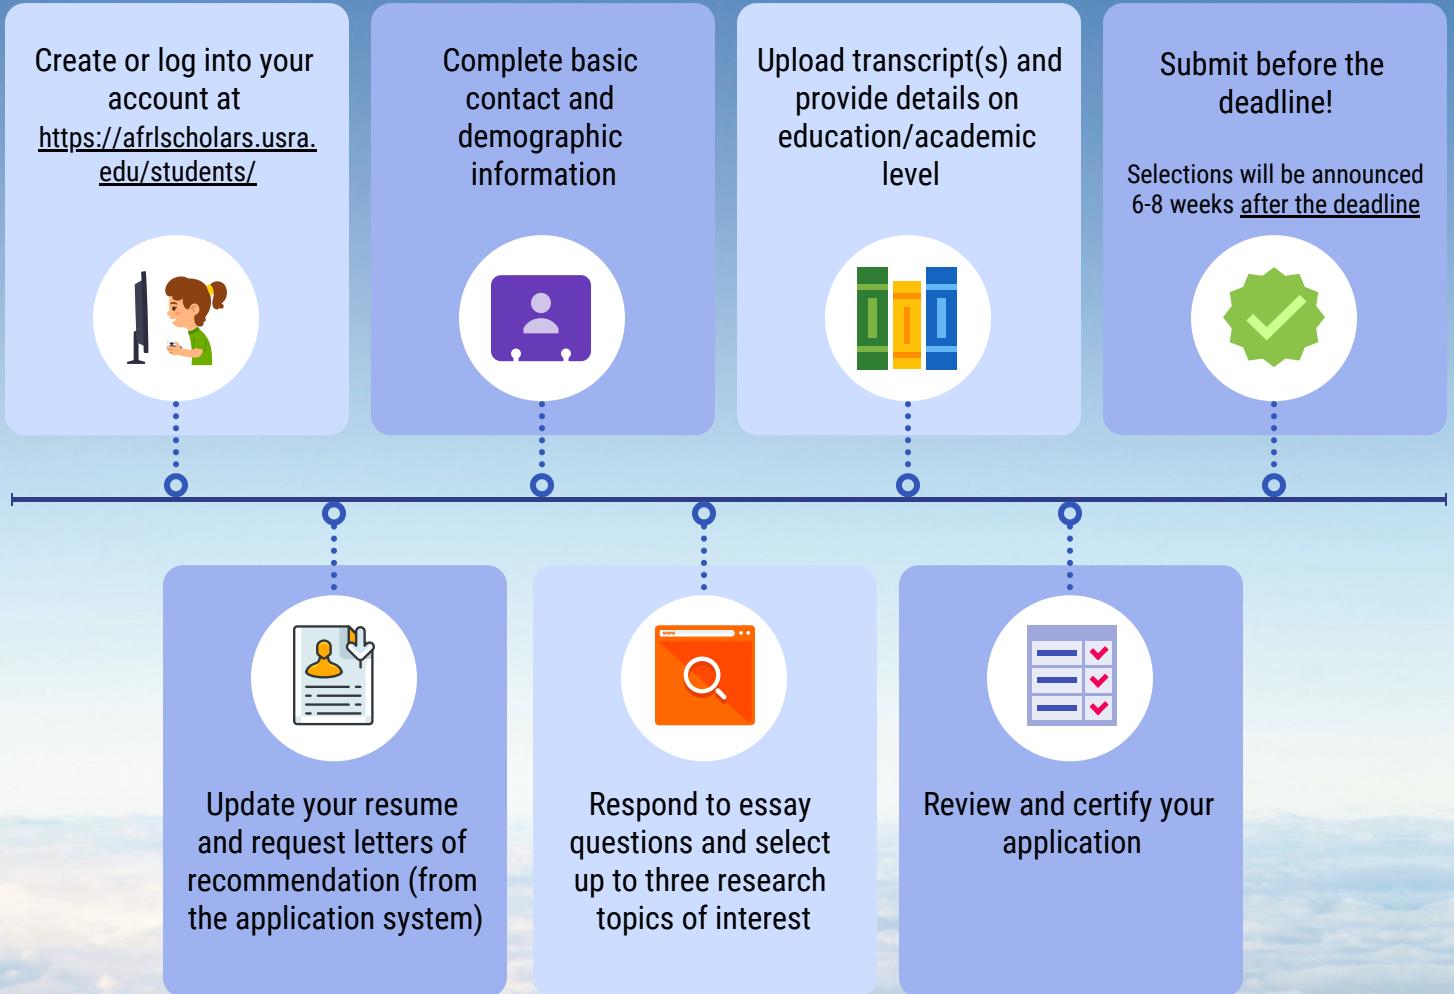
Create or log into your account at https://afrlscholars.usra.edu/students/

Complete basic contact and demographic information

Upload transcript(s) and provide details on education/academic level

Submit before the deadline!

Selections will be announced 6-8 weeks after the deadline

www

Update your resume and request letters of recommendation (from the application system)

Respond to essay questions and select up to three research topics of interest

Review and certify your application